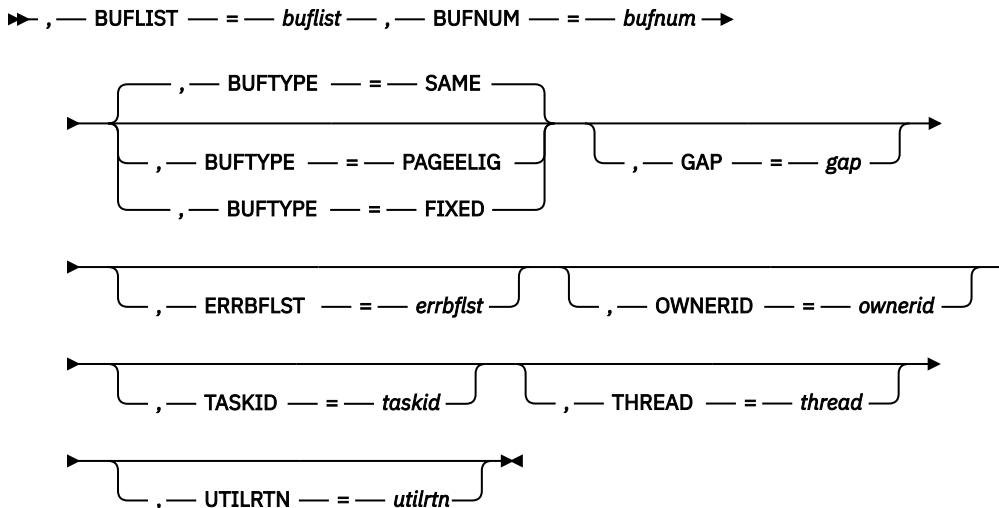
, BUFLIST = buflist , BUFNUM = bufnum

, BUFTYPE = SAME
, BUFTYPE = PAGEELIG
, BUFTYPE = FIXED
, GAP = gap

, ERRBFLST = errbflst
, OWNERID = ownerid

, TASKID = taskid
, THREAD = thread

. UTILRTN = utilrtn